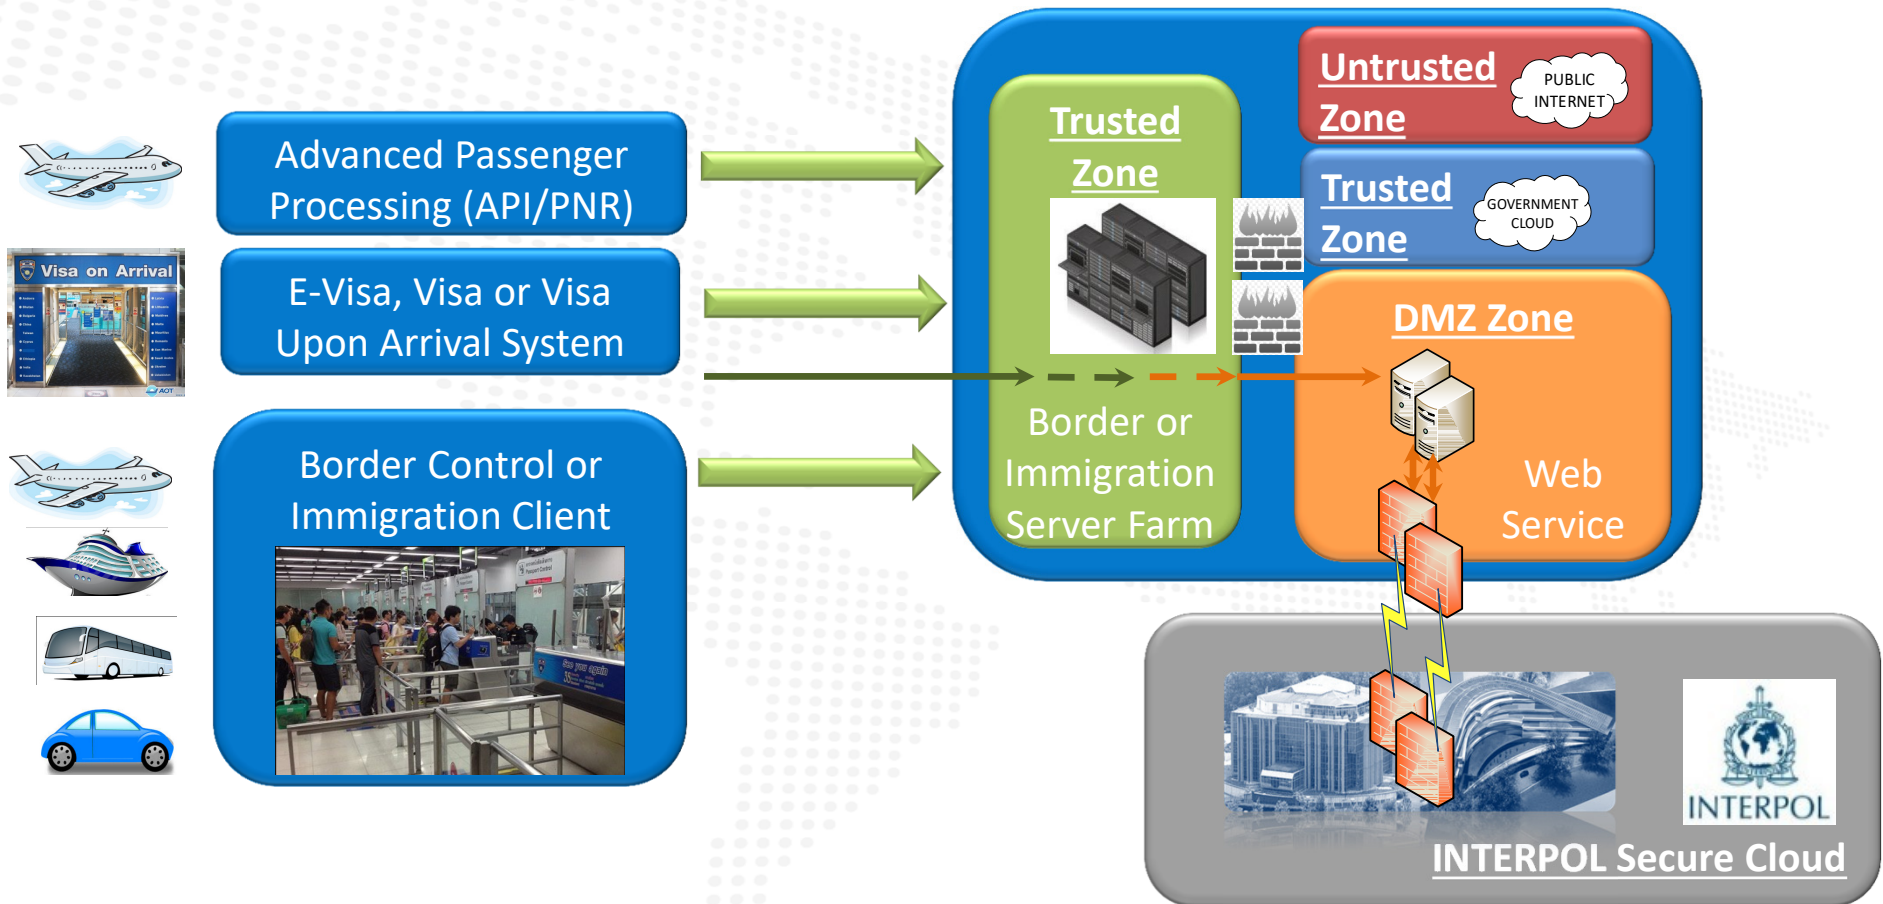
Advanced Passenger Processing (API/PNR)

Visa on Arrival

E-Visa, Visa or Visa Upon Arrival System

Border Control or Immigration Client

See you again

Trusted Zone

Border or Immigration Server Farm

Untrusted Zone

PUBLIC INTERNET

Trusted Zone

GOVERNMENT CLOUD

DMZ Zone

Web Service

INTERPOL

INTERPOL Secure Cloud